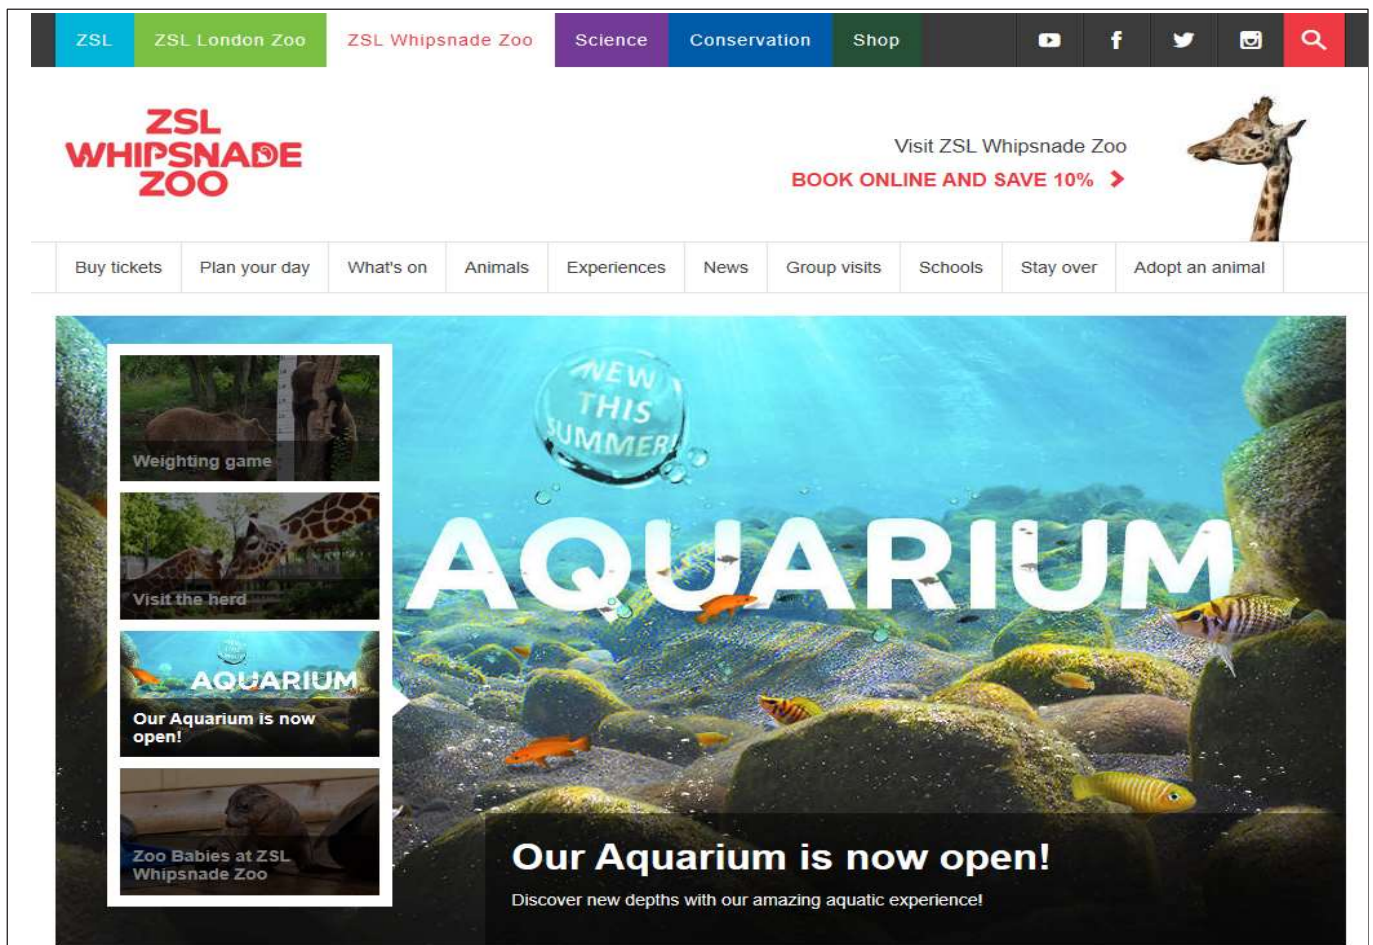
ZSL ZSL London Zoo ZSL Whipsnade Zoo Science Conservation Shop

ZSL WHIPSNADE ZOO

Visit ZSL Whipsnade Zoo
BOOK ONLINE AND SAVE 10%

Buy tickets Plan your day What's on Animals Experiences News Group visits Schools Stay over Adopt an animal

Weighting game

Visit the herd

AQUARIUM
Our Aquarium is now open!

Zoo Babies at ZSL Whipsnade Zoo

NEW THIS SUMMER!

AQUARIUM

Our Aquarium is now open!

Discover new depths with our amazing aquatic experience!